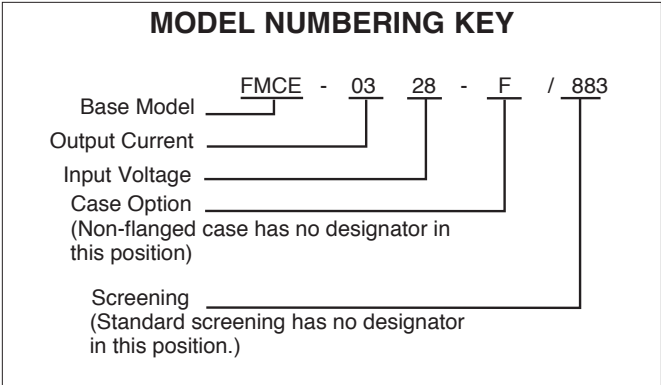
MODEL NUMBERING KEY

FMCE - 03 28 - F / 883

Base Model
Output Current
Input Voltage
Case Option
(Non-flanged case has no designator in this position)

Screening
(Standard screening has no designator in this position.)